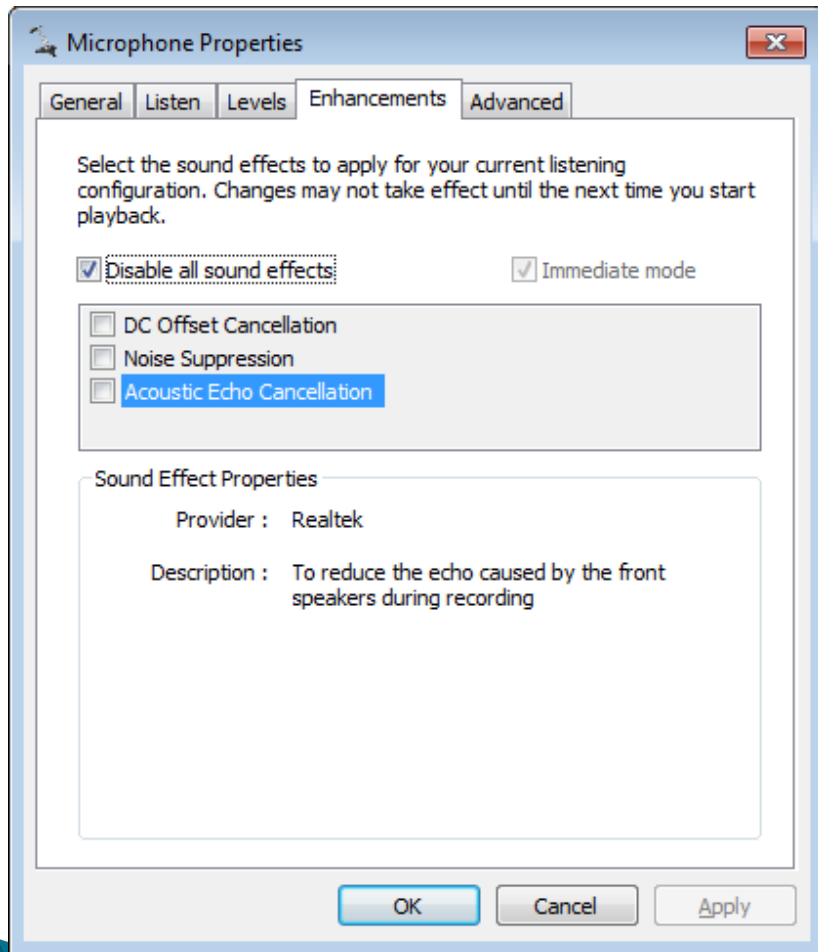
Microphone Properties

General | Listen | Levels | Enhancements | Advanced

Select the sound effects to apply for your current listening configuration. Changes may not take effect until the next time you start playback.

☑ Disable all sound effects ☑ Immediate mode

☐ DC Offset Cancellation
☐ Noise Suppression
☐ Acoustic Echo Cancellation

Sound Effect Properties

Provider : Realtek

Description : To reduce the echo caused by the front speakers during recording

OK Cancel Apply